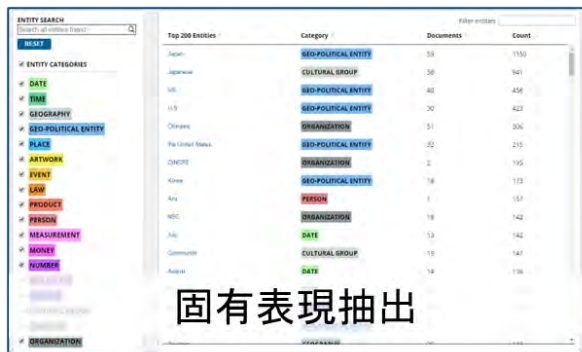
ENTITY SEARCH

Search all entities (type)

RESET

ENTITY CATEGORIES

DATE
TIME
GEOGRAPHY
GEO-POLITICAL ENTITY
PLACE
ARTWORK
EVENT
LAW
PRODUCT
PERSON
MEASUREMENT
MONEY
NUMBER
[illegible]
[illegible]
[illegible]
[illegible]
ORGANIZATION

Filter entities

| Top 200 Entities | Category | Documents | Count |
|---|---|---|---|
| Japan | GEO-POLITICAL ENTITY | 53 | 1150 |
| Japanese | CULTURAL GROUP | 58 | 941 |
| US | GEO-POLITICAL ENTITY | 40 | 458 |
| U.S | GEO-POLITICAL ENTITY | 30 | 423 |
| Okinawa | ORGANIZATION | 51 | 306 |
| the United States | GEO-POLITICAL ENTITY | 32 | 215 |
| DINOPE | ORGANIZATION | 2 | 195 |
| Korea | GEO-POLITICAL ENTITY | 18 | 173 |
| Abe | PERSON | 1 | 157 |
| NBC | ORGANIZATION | 18 | 142 |
| July | DATE | 13 | 142 |
| Communist | CULTURAL GROUP | 19 | 141 |
| August | DATE | 14 | 136 |

固有表現抽出